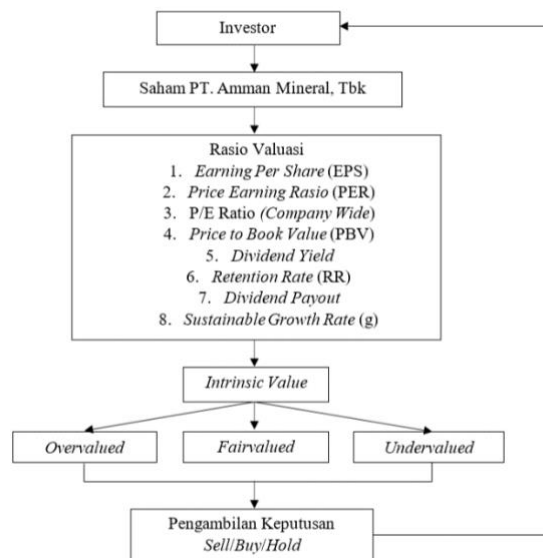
Investor

Saham PT. Amman Mineral, Tbk

Rasio Valuasi
1. Earning Per Share (EPS)
2. Price Earning Rasio (PER)
3. P/E Ratio (Company Wide)
4. Price to Book Value (PBV)
5. Dividend Yield
6. Retention Rate (RR)
7. Dividend Payout
8. Sustainable Growth Rate (g)

Intrinsic Value

Overvalued

Fairvalued

Undervalued

Pengambilan Keputusan
Sell/Buy/Hold